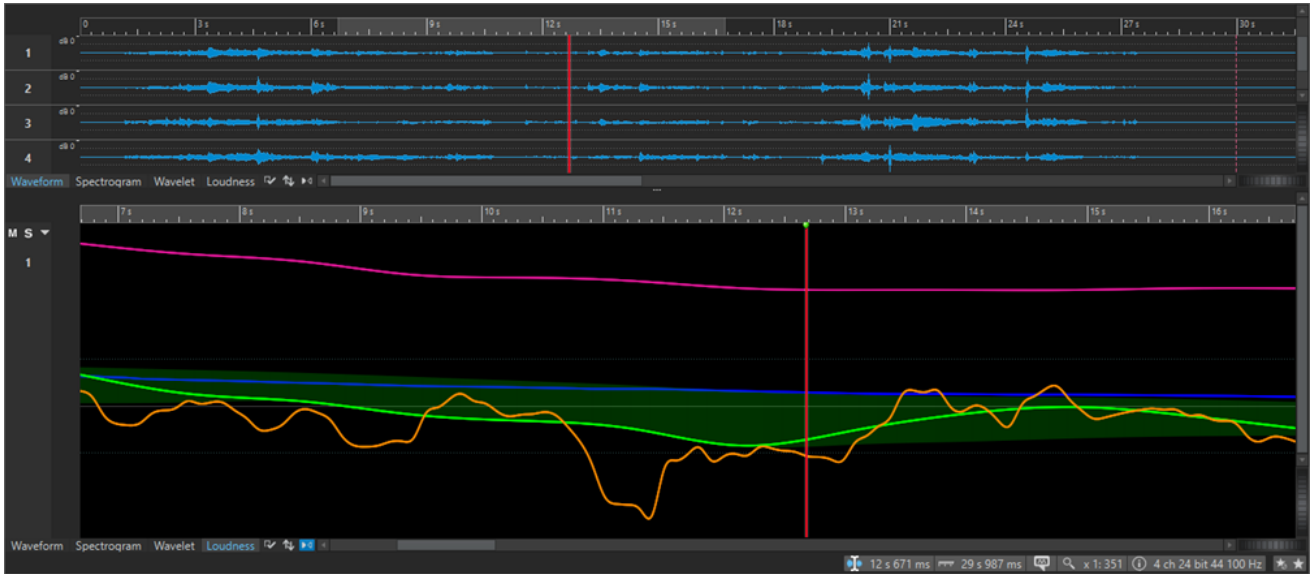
0 3 s 6 s 9 s 12 s 15 s 18 s 21 s 24 s 27 s 30 s

1 dB 0
2 dB 0
3 dB 0
4 dB 0

Waveform Spectrogram Wavelet Loudness

7 s 8 s 9 s 10 s 11 s 12 s 13 s 14 s 15 s 16 s

M S
1

Waveform Spectrogram Wavelet Loudness

12 s 671 ms 29 s 987 ms x 1: 351 4 ch 24 bit 44 100 Hz